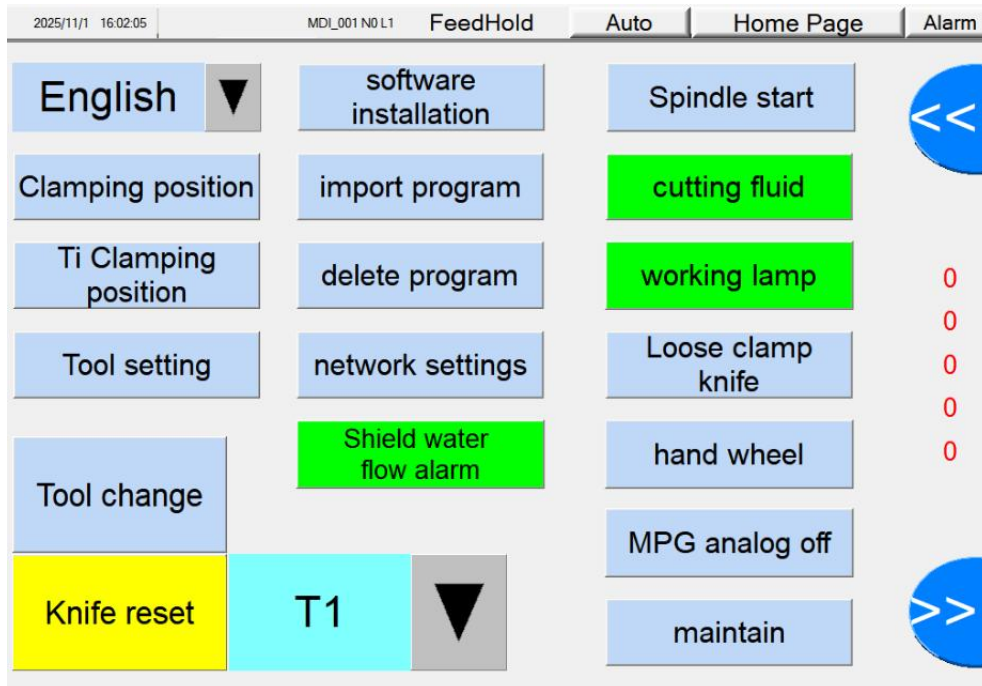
2025/11/1 16:02:05 | MDI_001 N0 L1 | FeedHold | Auto | Home Page | Alarm

English ▼

software installation

Spindle start

<<

Clamping position

import program

cutting fluid

Ti Clamping position

delete program

working lamp

0

0

0

0

0

Tool setting

network settings

Loose clamp knife

Shield water flow alarm

hand wheel

Tool change

MPG analog off

Knife reset

T1 ▼

maintain

>>